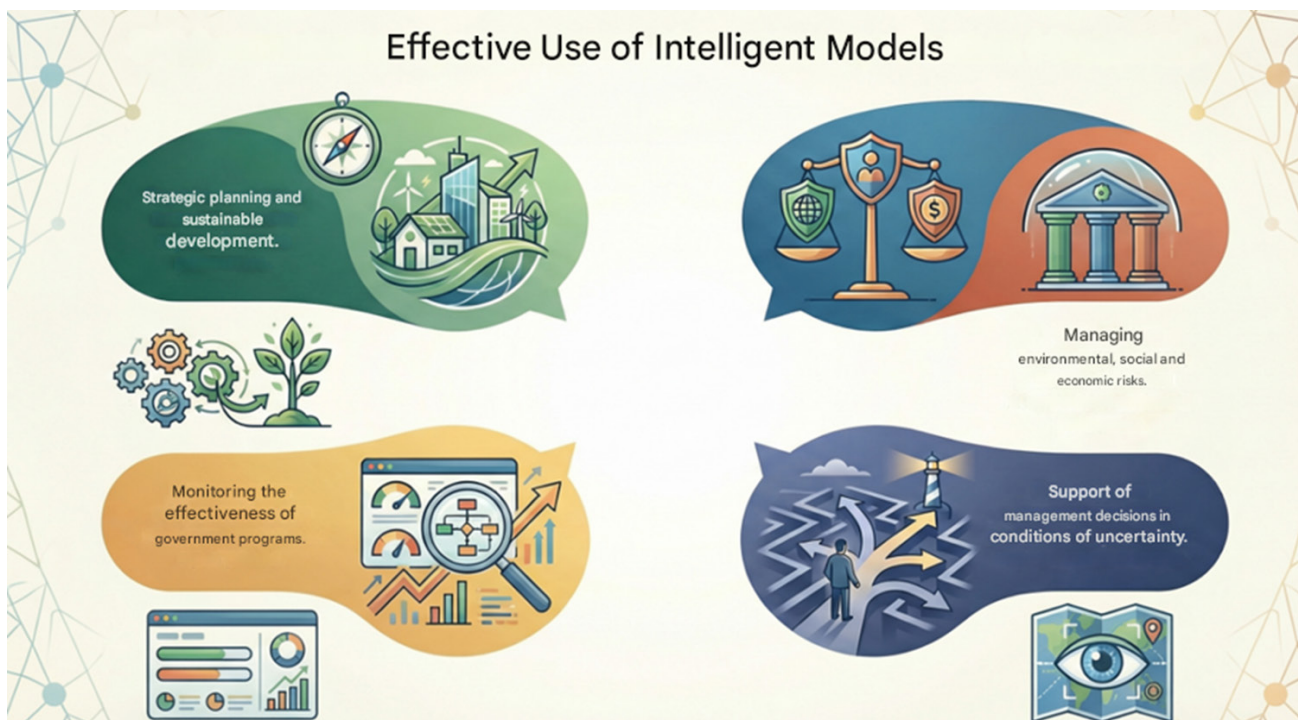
Effective Use of Intelligent Models

Strategic planning and sustainable development.

Managing environmental, social and economic risks.

Monitoring the effectiveness of government programs.

Support of management decisions in conditions of uncertainty.